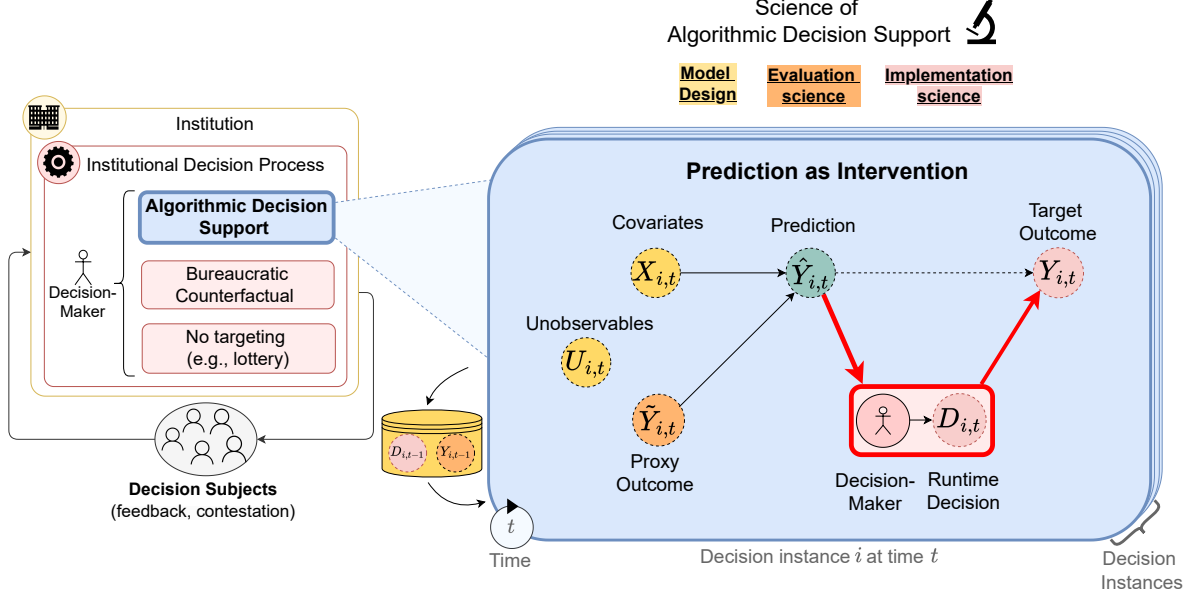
Science of
Algorithmic Decision Support

Model Design

Evaluation science

Implementation science

Institution

Institutional Decision Process

Algorithmic Decision Support

Decision-Maker

Bureaucratic Counterfactual

No targeting (e.g., lottery)

Decision Subjects
(feedback, contestation)

$D_{i,t-1}$

$Y_{i,t-1}$

$t$

Time

Prediction as Intervention

Covariates

Prediction

Target Outcome

$X_{i,t}$

$\hat{Y}_{i,t}$

$Y_{i,t}$

Unobservables

$U_{i,t}$

$\tilde{Y}_{i,t}$

$D_{i,t}$

Proxy Outcome

Decision-Maker

Runtime Decision

Decision instance $i$ at time $t$

Decision Instances